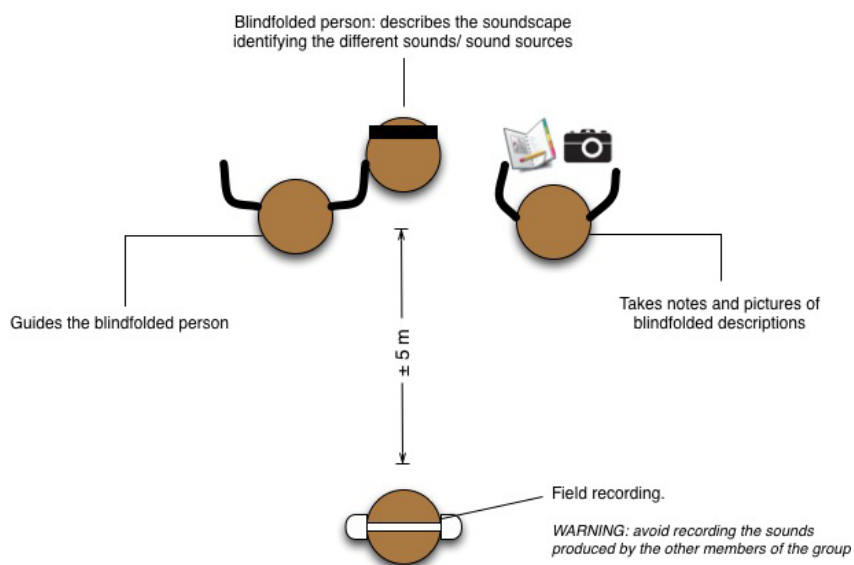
Blindfolded person: describes the soundscape identifying the different sounds/ sound sources

Guides the blindfolded person

± 5 m

Takes notes and pictures of blindfolded descriptions

Field recording.

WARNING: avoid recording the sounds produced by the other members of the group